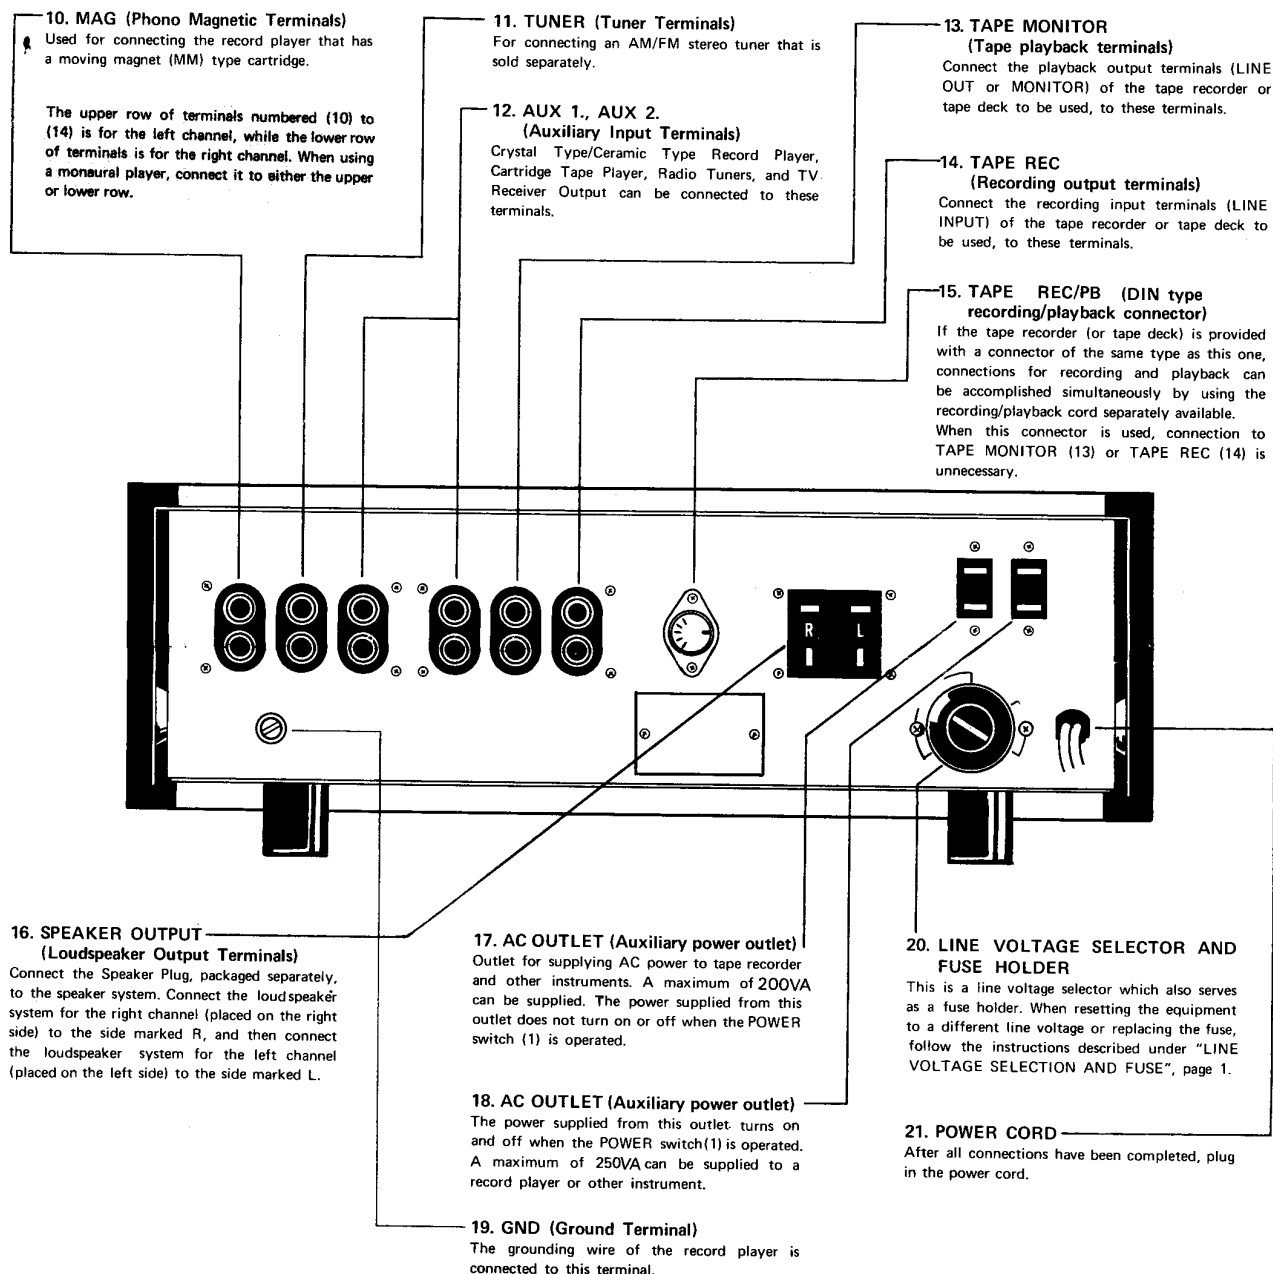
10. MAG (Phono Magnetic Terminals)
Used for connecting the record player that has a moving magnet (MM) type cartridge.

The upper row of terminals numbered (10) to (14) is for the left channel, while the lower row of terminals is for the right channel. When using a monaural player, connect it to either the upper or lower row.

11. TUNER (Tuner Terminals)
For connecting an AM/FM stereo tuner that is sold separately.

12. AUX 1., AUX 2.
(Auxiliary Input Terminals)
Crystal Type/Ceramic Type Record Player, Cartridge Tape Player, Radio Tuners, and TV Receiver Output can be connected to these terminals.

13. TAPE MONITOR
(Tape playback terminals)
Connect the playback output terminals (LINE OUT or MONITOR) of the tape recorder or tape deck to be used, to these terminals.

14. TAPE REC
(Recording output terminals)
Connect the recording input terminals (LINE INPUT) of the tape recorder or tape deck to be used, to these terminals.

15. TAPE REC/PB (DIN type recording/playback connector)
If the tape recorder (or tape deck) is provided with a connector of the same type as this one, connections for recording and playback can be accomplished simultaneously by using the recording/playback cord separately available.
When this connector is used, connection to TAPE MONITOR (13) or TAPE REC (14) is unnecessary.

R L

16. SPEAKER OUTPUT
(Loudspeaker Output Terminals)
Connect the Speaker Plug, packaged separately, to the speaker system. Connect the loudspeaker system for the right channel (placed on the right side) to the side marked R, and then connect the loudspeaker system for the left channel (placed on the left side) to the side marked L.

17. AC OUTLET (Auxiliary power outlet)
Outlet for supplying AC power to tape recorder and other instruments. A maximum of 200VA can be supplied. The power supplied from this outlet does not turn on or off when the POWER switch (1) is operated.

18. AC OUTLET (Auxiliary power outlet)
The power supplied from this outlet turns on and off when the POWER switch(1) is operated. A maximum of 250VA can be supplied to a record player or other instrument.

19. GND (Ground Terminal)
The grounding wire of the record player is connected to this terminal.

20. LINE VOLTAGE SELECTOR AND FUSE HOLDER
This is a line voltage selector which also serves as a fuse holder. When resetting the equipment to a different line voltage or replacing the fuse, follow the instructions described under "LINE VOLTAGE SELECTION AND FUSE", page 1.

21. POWER CORD
After all connections have been completed, plug in the power cord.